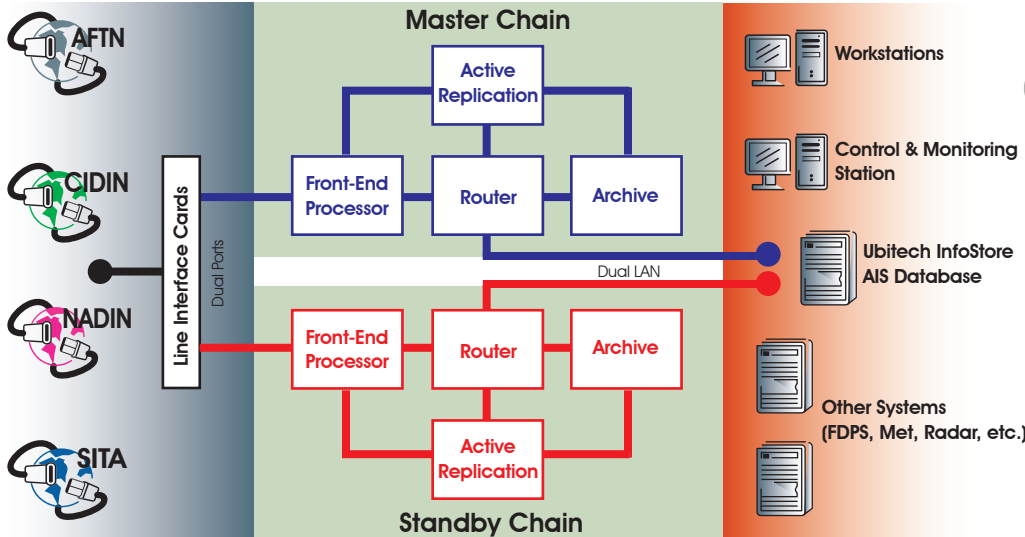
AFTN

CIDIN

NADIN

SITA

Line Interface Cards

Dual Ports

Master Chain

Active Replication

Front-End Processor

Router

Archive

Dual LAN

Front-End Processor

Router

Archive

Active Replication

Standby Chain

Workstations

Control & Monitoring Station

Ubitech InfoStore AIS Database

Other Systems (FDPS, Met, Radar, etc.)